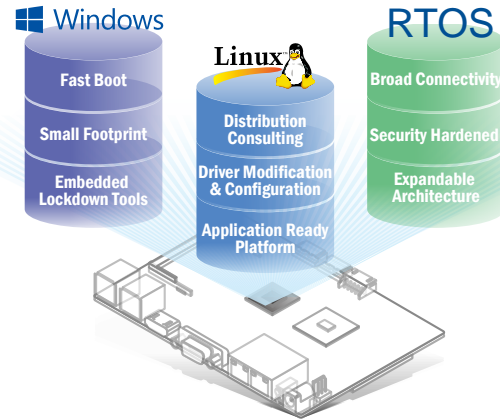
Windows

Fast Boot

Small Footprint

Embedded Lockdown Tools

Linux

Distribution Consulting

Driver Modification & Configuration

Application Ready Platform

RTOS

Broad Connectivity

Security Hardened

Expandable Architecture